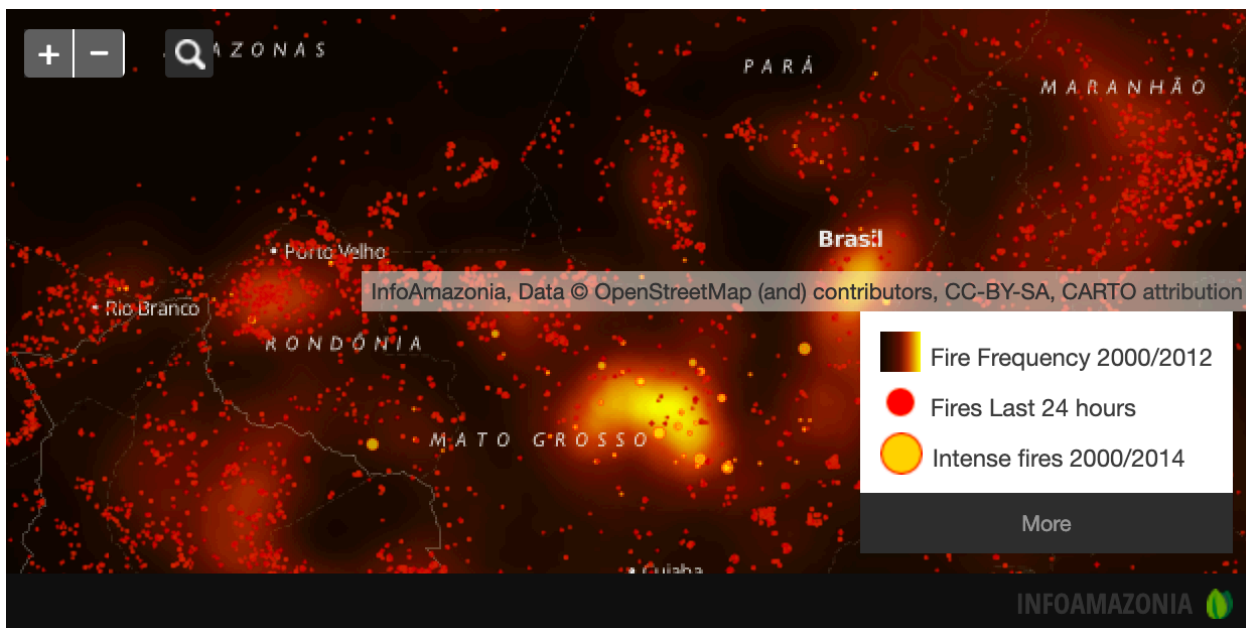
+ −

AZONAS

PARÁ

MARANHÃO

Porto Velho

Brasil

Rio Branco

InfoAmazonia, Data © OpenStreetMap (and) contributors, CC-BY-SA, CARTO attribution

RONDÔNIA

Fire Frequency 2000/2012

Fires Last 24 hours

MATO GROSSO

Intense fires 2000/2014

More

Cuiabá

INFOAMAZONIA